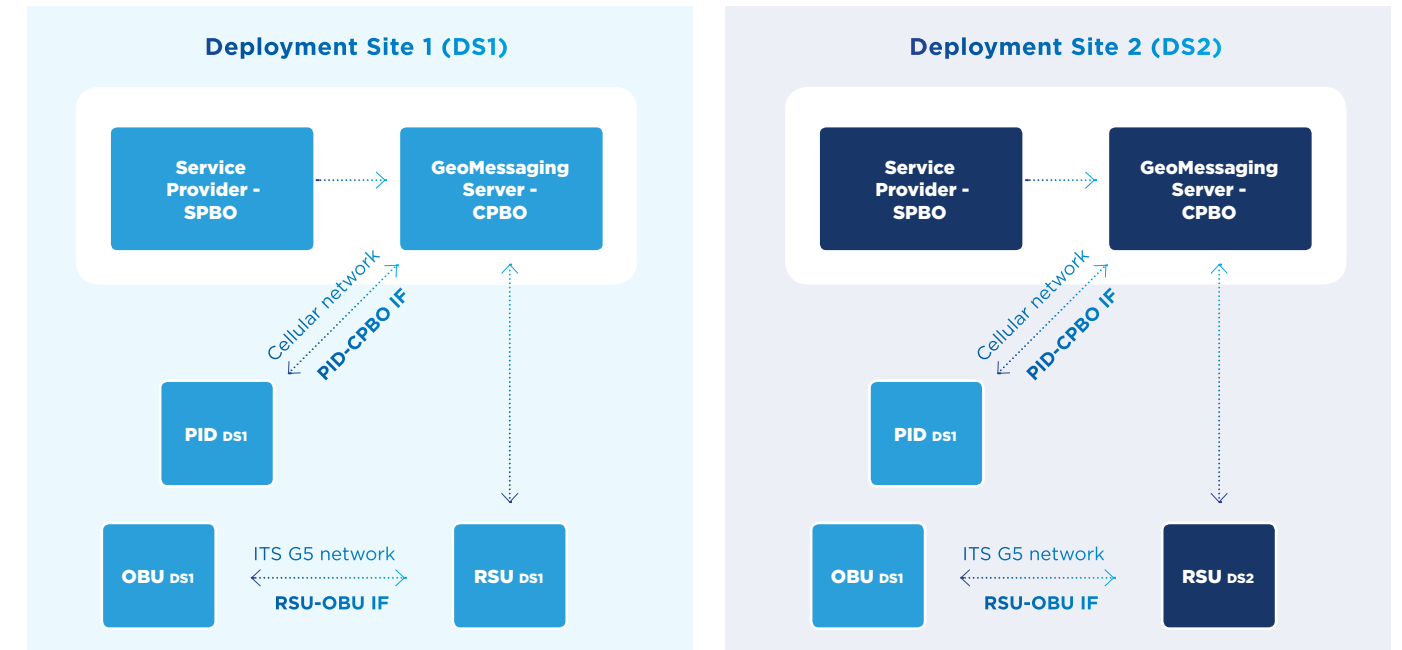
Deployment Site 1 (DS1)

Service Provider - SPBO

GeoMessaging Server - CPBO

Cellular network

PID-CPBO IF

PID DS1

OBU DS1

ITS G5 network

RSU-OBU IF

RSU DS1

Deployment Site 2 (DS2)

Service Provider - SPBO

GeoMessaging Server - CPBO

Cellular network

PID-CPBO IF

PID DS1

OBU DS1

ITS G5 network

RSU-OBU IF

RSU DS2